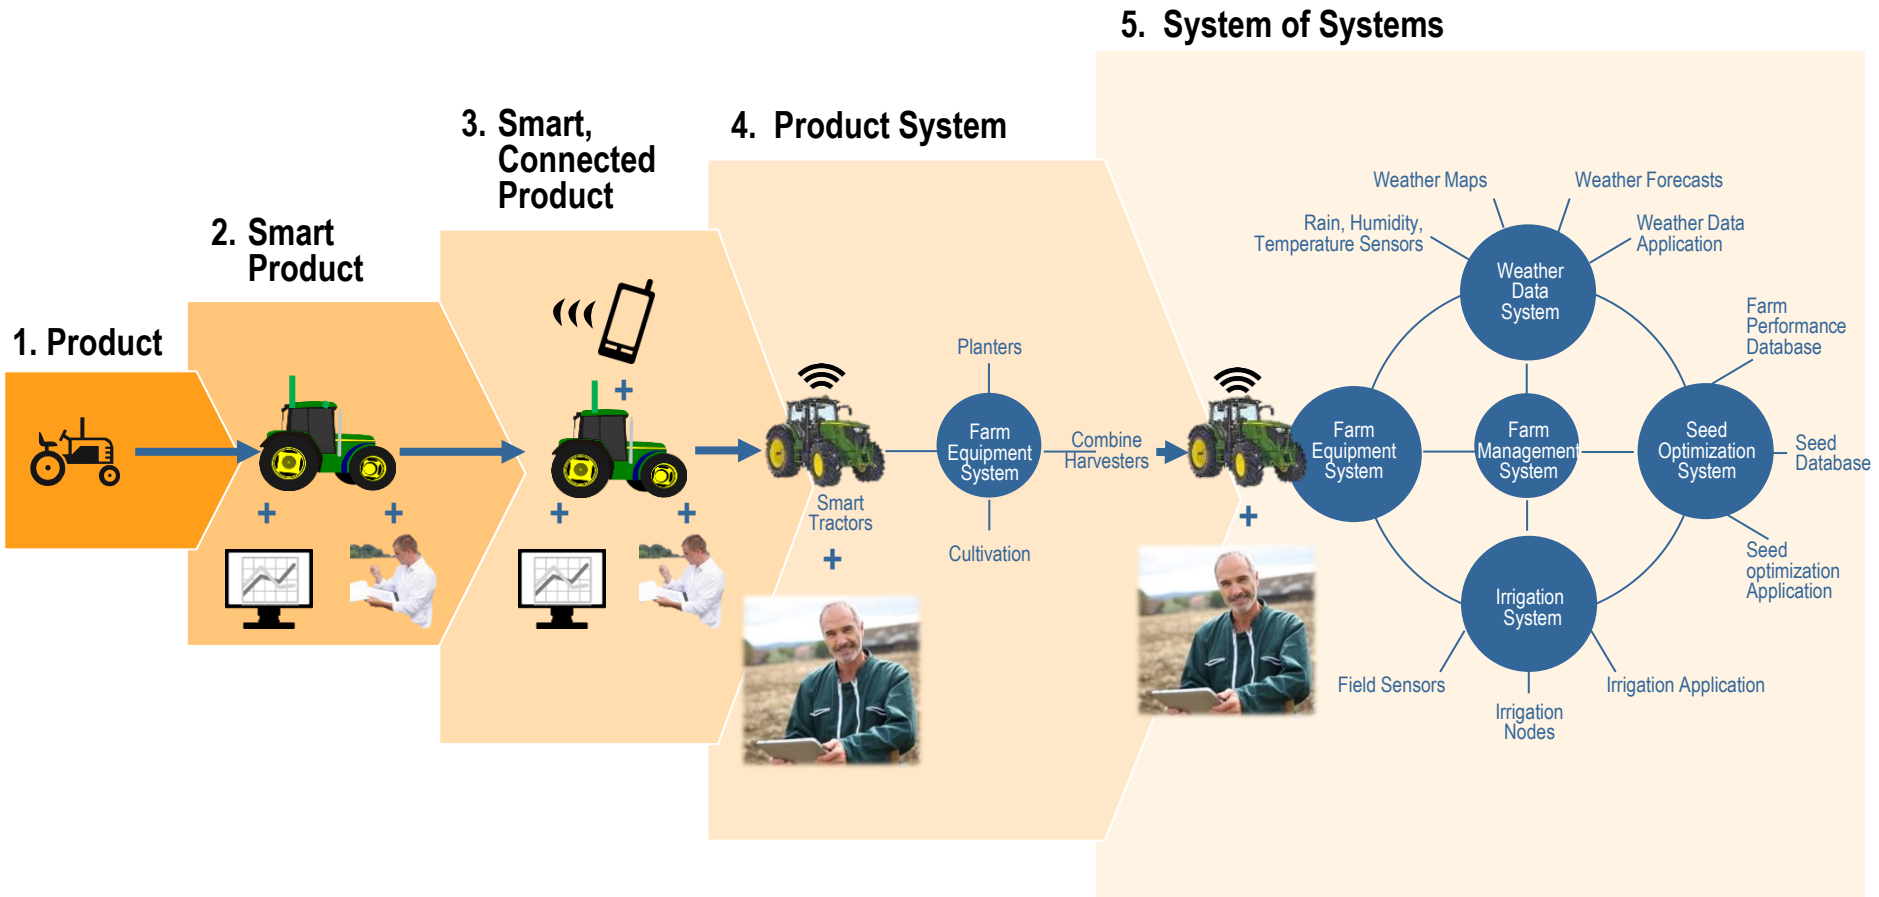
5. System of Systems

3. Smart, Connected Product

4. Product System

2. Smart Product

1. Product

+
+
+
+
+

Smart Tractors

+

Planters

Farm Equipment System

Combine Harvesters

Cultivation

+

Weather Maps

Weather Forecasts

Rain, Humidity, Temperature Sensors

Weather Data Application

Weather Data System

Farm Performance Database

Farm Equipment System

Farm Management System

Seed Optimization System

Seed Database

Seed optimization Application

Irrigation System

Field Sensors

Irrigation Application

Irrigation Nodes